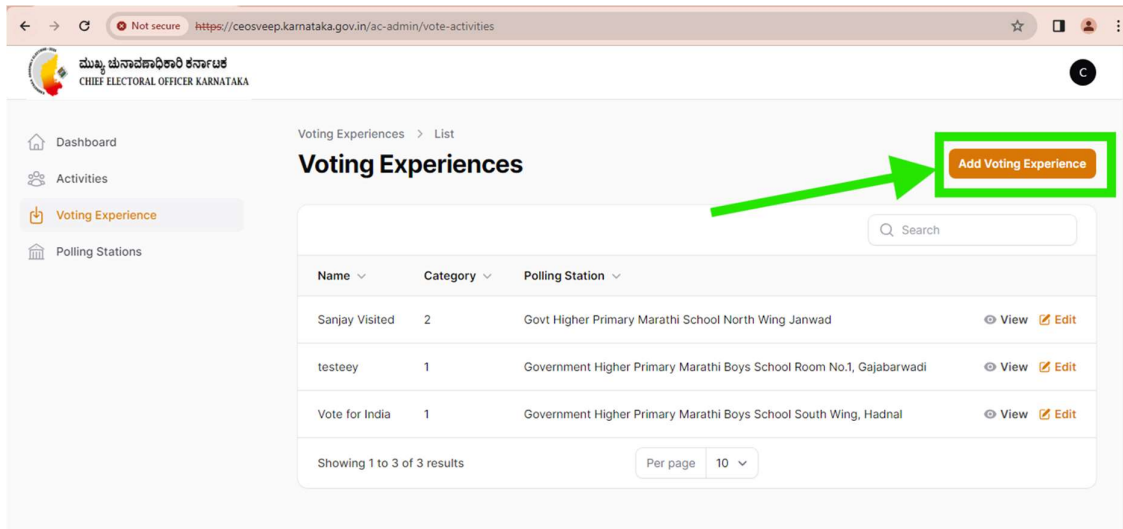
Not secure https://ceosveep.karnataka.gov.in/ac-admin/vote-activities

ಮುಖ್ಯ ಚುನಾವಣಾಧಿಕಾರಿ ಕರ್ನಾಟಕ
CHIEF ELECTORAL OFFICER KARNATAKA

C

Dashboard
Activities
Voting Experience
Polling Stations

Voting Experiences > List

Voting Experiences

Add Voting Experience

Search

| Name | Category | Polling Station | |
|---|---|---|---|
| Sanjay Visited | 2 | Govt Higher Primary Marathi School North Wing Janwad | View Edit |
| testeey | 1 | Government Higher Primary Marathi Boys School Room No.1, Gajabarwadi | View Edit |
| Vote for India | 1 | Government Higher Primary Marathi Boys School South Wing, Hadnal | View Edit |

Showing 1 to 3 of 3 results

Per page 10